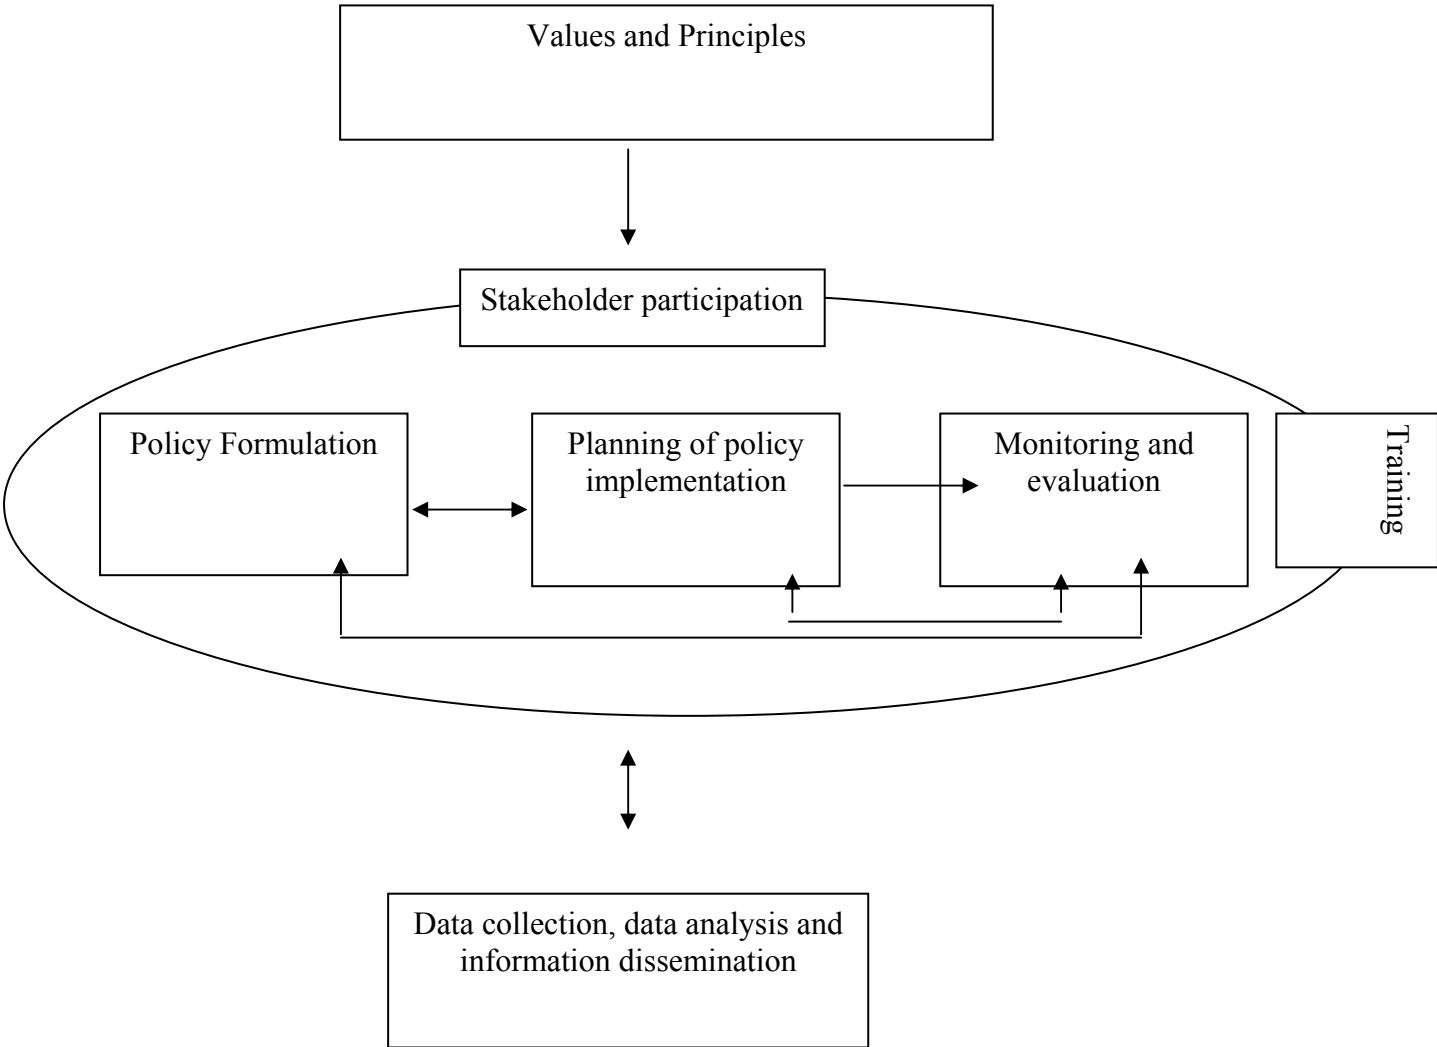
Values and Principles

Stakeholder participation

Policy Formulation

Planning of policy implementation

Monitoring and evaluation

Training

Data collection, data analysis and information dissemination